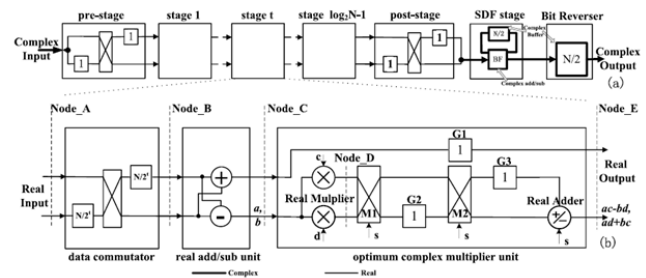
pre-stage

stage 1

stage t

stage $\log_2 N$-1

post-stage

SDF stage

Bit Reverser

Complex Input

1

1

1

N/2

Complex Buffer

BF

Complex add/sub

N/2

Complex Output

(a)

Node_A

Node_B

Node_C

Node_E

Real Input

$N/2^t$

$N/2^t$

data commutator

+

-

a

b

real add/sub unit

c

Node_D

Real Multiplier

d

M1

s

G1

1

G2

1

M2

s

G3

1

Real Adder

s

Real Output

ac-bd, ad+bc

(b)

optimum complex multiplier unit

Complex

Real